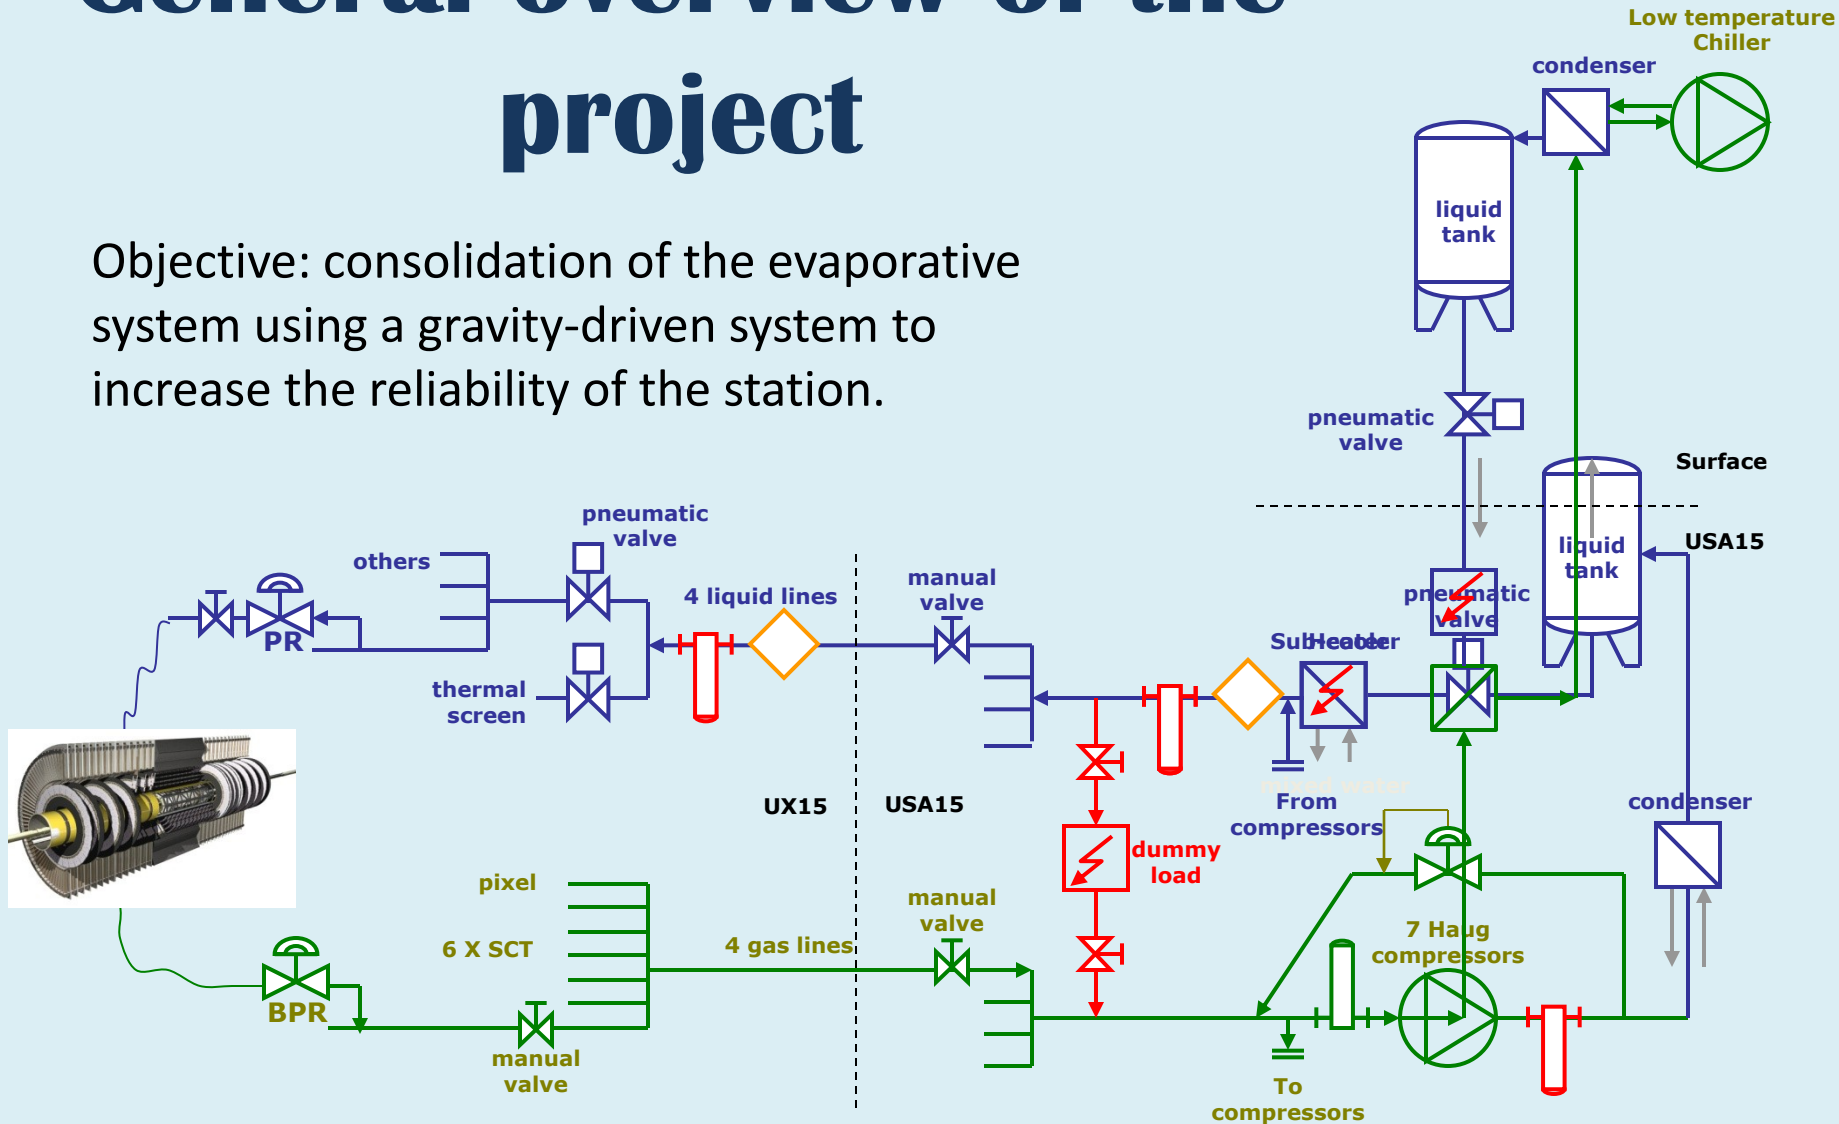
General overview of the project

Objective: consolidation of the evaporative system using a gravity-driven system to increase the reliability of the station.

Low temperature Chiller

condenser

liquid tank

pneumatic valve

Surface

USA15

liquid tank

pneumatic valve

SubHeater

From compressors

condenser

others

pneumatic valve

4 liquid lines

manual valve

PR

thermal screen

UX15

USA15

dummy load

pixel

6 X SCT

4 gas lines

manual valve

7 Haug compressors

BPR

manual valve

To compressors